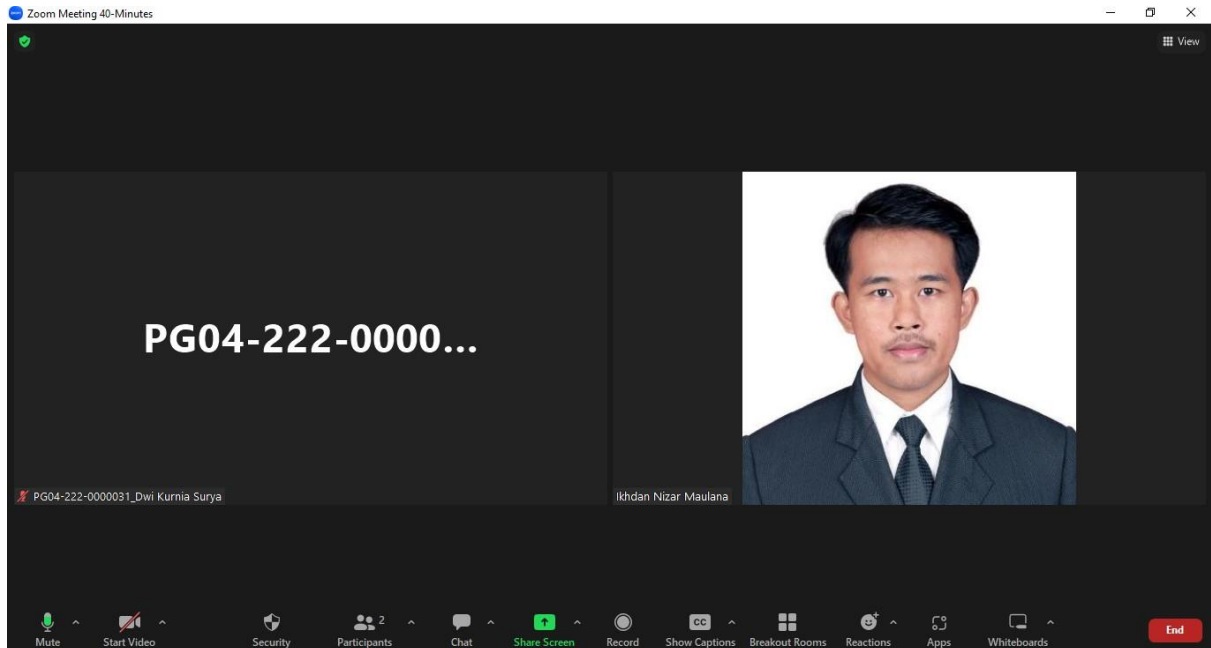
Zoom Meeting 40-Minutes

View

PG04-222-0000...

PG04-222-0000031_Dwi Kurnia Surya

Ikhdan Nizar Maulana

Mute

Start Video

Security

2

Participants

Chat

Share Screen

Record

CC

Show Captions

Breakout Rooms

Reactions

Apps

Whiteboards

End